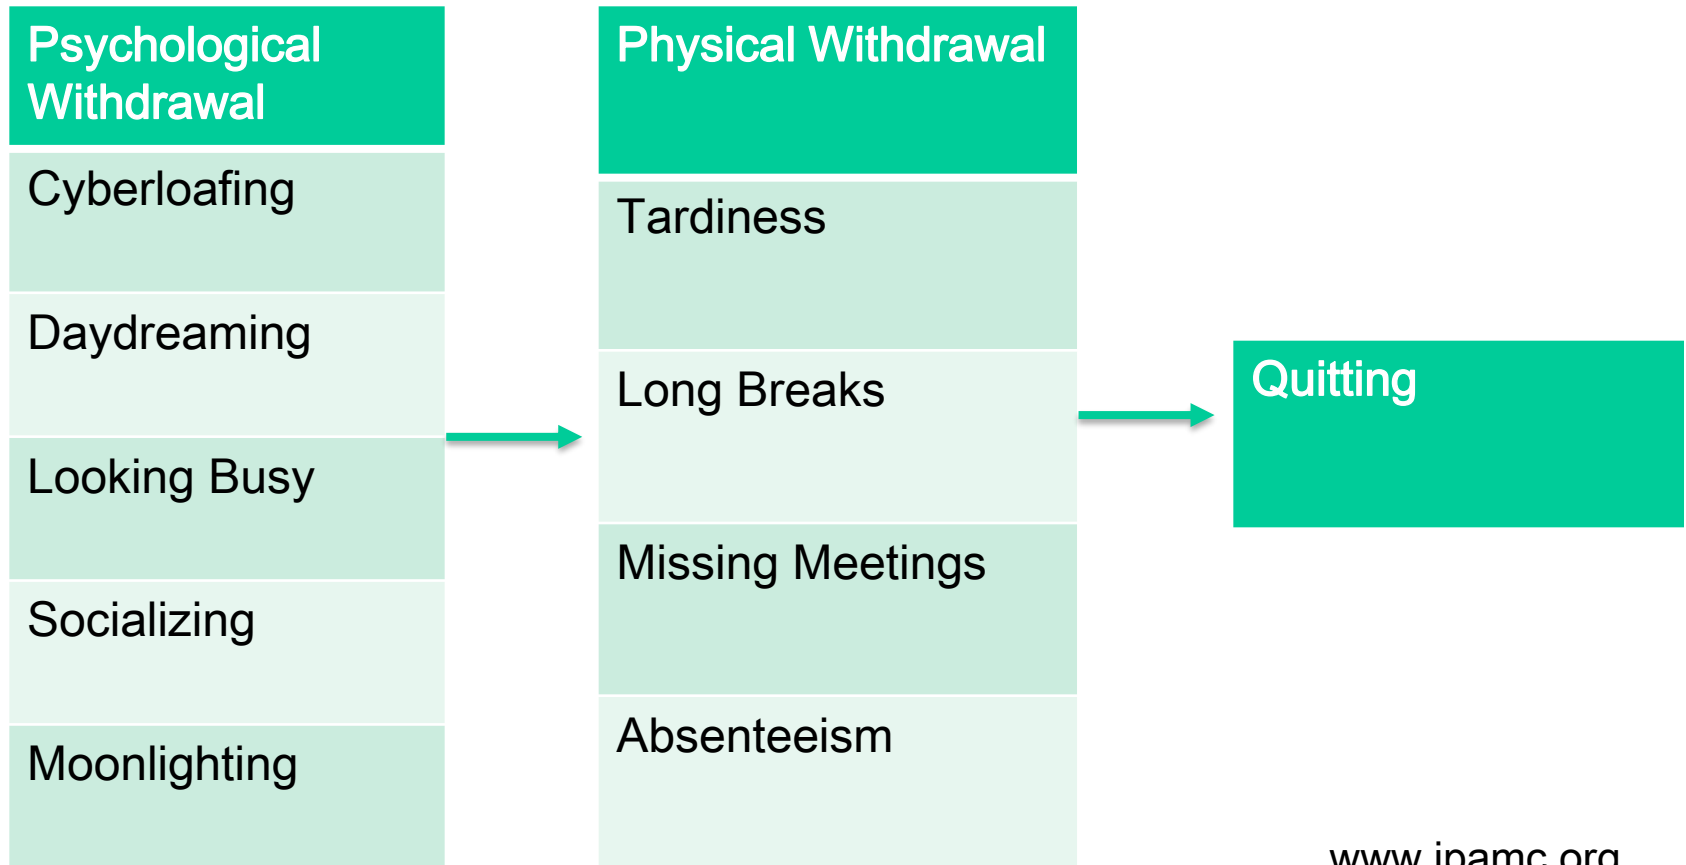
| Psychological Withdrawal |
|---|
| Cyberloafing |
| Daydreaming |
| Looking Busy |
| Socializing |
| Moonlighting |

| Physical Withdrawal |
|---|
| Tardiness |
| Long Breaks |
| Missing Meetings |
| Absenteeism |

Quitting

www.ipamc.org